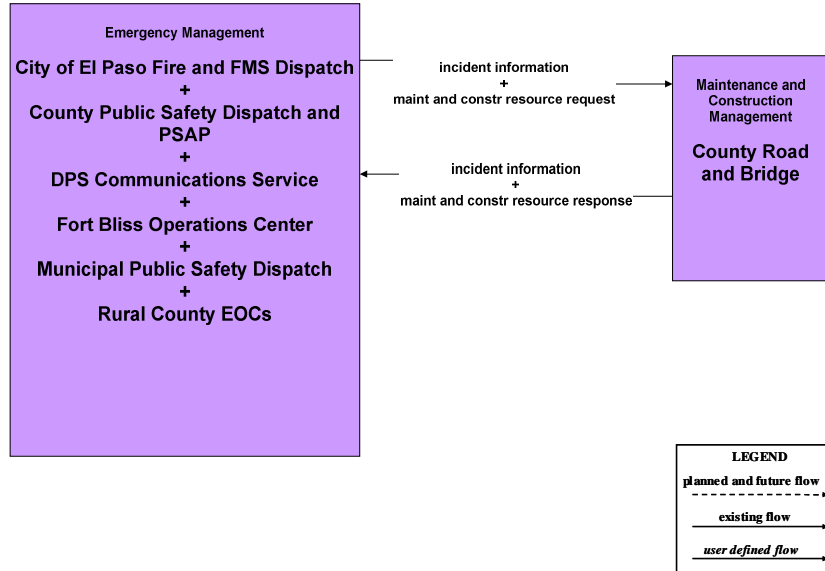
Emergency Management

City of El Paso Fire and FMS Dispatch
+
County Public Safety Dispatch and PSAP
+
DPS Communications Service
+
Fort Bliss Operations Center
+
Municipal Public Safety Dispatch
+
Rural County EOCs

incident information
+
maint and constr resource request

incident information
+
maint and constr resource response

Maintenance and Construction Management

County Road and Bridge

LEGEND
planned and future flow
existing flow
user defined flow